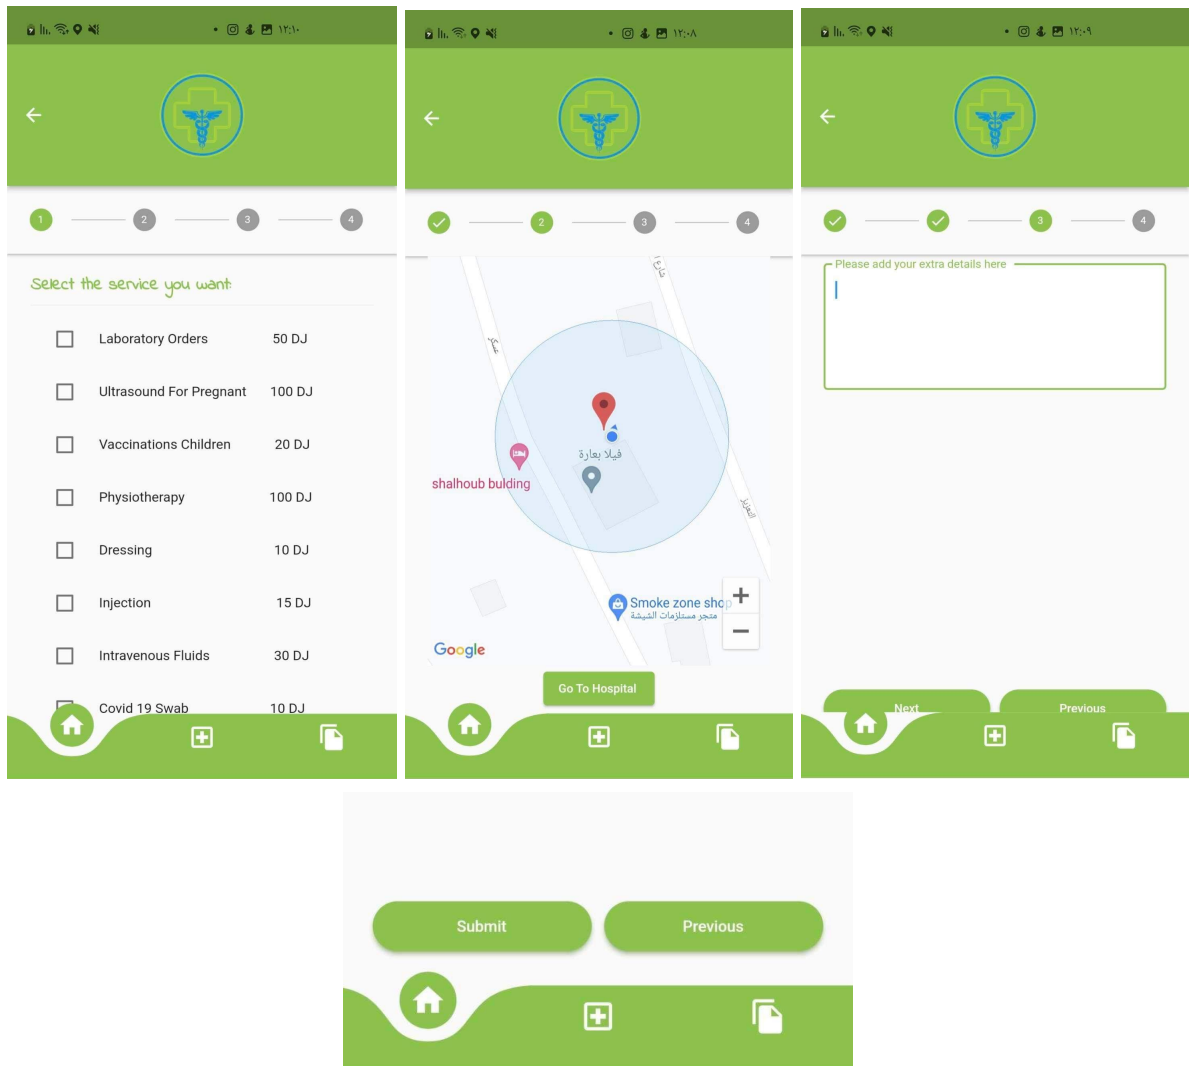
١٢:١٠

1 2 3 4

Select the service you want

| | | |
|---|---|---|
| ☐ | Laboratory Orders | 50 DJ |
| ☐ | Ultrasound For Pregnant | 100 DJ |
| ☐ | Vaccinations Children | 20 DJ |
| ☐ | Physiotherapy | 100 DJ |
| ☐ | Dressing | 10 DJ |
| ☐ | Injection | 15 DJ |
| ☐ | Intravenous Fluids | 30 DJ |
| ☐ | Covid 19 Swab | 10 DJ |

١٢:٠٨

2 3 4

شارع

عسكر

فيلا بعارة

shalhoub bulding

العنابر

Smoke zone shop
متجر مستلزمات الشيشة

Google

Go To Hospital

١٢:٠٩

3 4

Please add your extra details here

Next

Previous

Submit

Previous